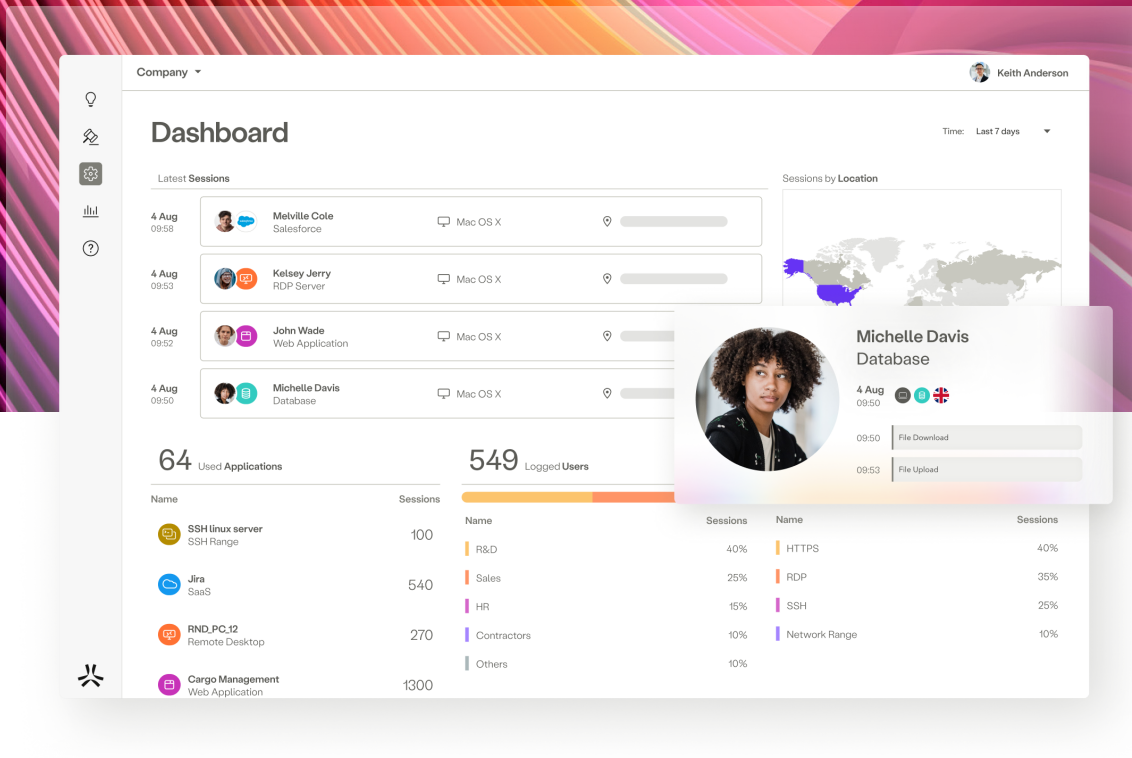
Company

Keith Anderson

Dashboard

Time: Last 7 days

Latest Sessions

4 Aug
09:58
Melville Cole
Salesforce
Mac OS X

4 Aug
09:53
Kelsey Jerry
RDP Server
Mac OS X

4 Aug
09:52
John Wade
Web Application
Mac OS X

4 Aug
09:50
Michelle Davis
Database
Mac OS X

Sessions by Location

Michelle Davis
Database
4 Aug
09:50

09:50 File Download
09:53 File Upload

64 Used Applications

| Name | Sessions |
|---|---|
| SSH linux server SSH Range | 100 |
| Jira SaaS | 540 |
| RND_PC_12 Remote Desktop | 270 |
| Cargo Management Web Application | 1300 |

549 Logged Users

| Name | Sessions |
|---|---|
| R&D | 40% |
| Sales | 25% |
| HR | 15% |
| Contractors | 10% |
| Others | 10% |

| Name | Sessions |
|---|---|
| HTTPS | 40% |
| RDP | 35% |
| SSH | 25% |
| Network Range | 10% |